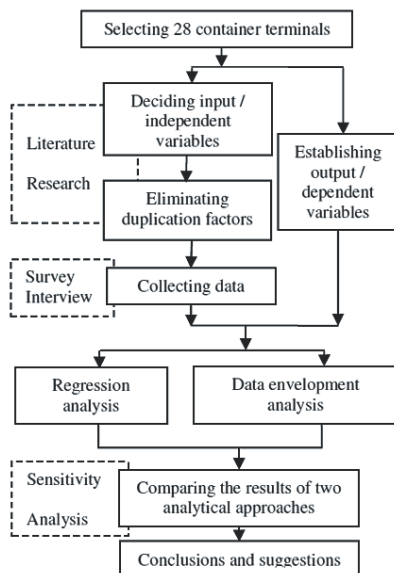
Selecting 28 container terminals

Deciding input / independent variables

Literature

Research

Eliminating duplication factors

Establishing output / dependent variables

Survey Interview

Collecting data

Regression analysis

Data envelopment analysis

Sensitivity

Analysis

Comparing the results of two analytical approaches

Conclusions and suggestions